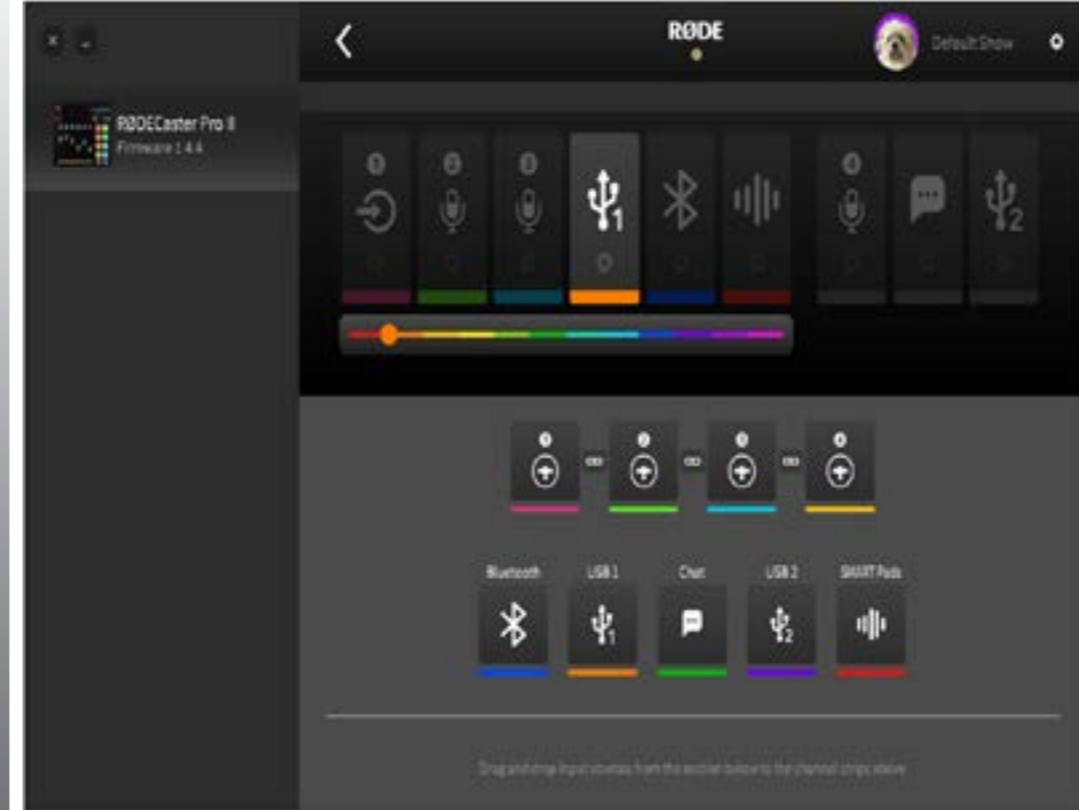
RØDE

Default Show

RØDECaster Pro II
Firmware 1.4.4

1 2 3 4

1

2

1 2 3 4

Bluetooth USB 1 Chat USB 2 SMART Pads

1

2

Drag and drop input sources from the section below to the channel strips above